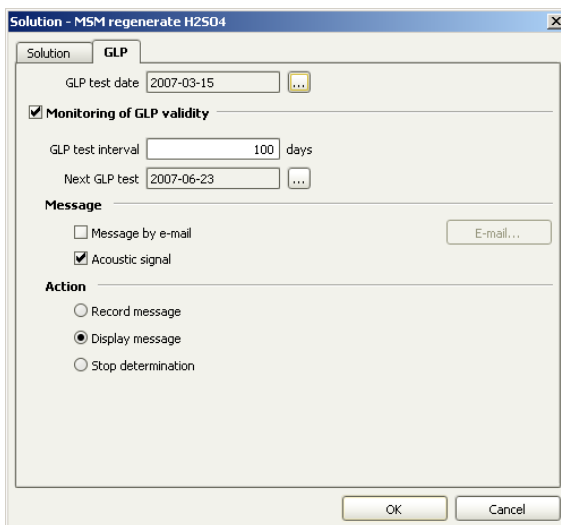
Solution - MSM regenerate H2SO4

Solution | GLP

GLP test date 2007-03-15 ...

Monitoring of GLP validity

GLP test interval 100 days

Next GLP test 2007-06-23 ...

Message

Message by e-mail

E-mail...

Acoustic signal

Action

Record message

Display message

Stop determination

OK

Cancel